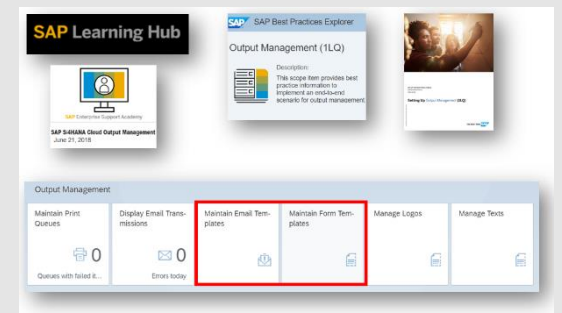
SAP Learning Hub

SAP Enterprise Support Academy

SAP S/4HANA Cloud Output Management
June 21, 2018

SAP Best Practices Explorer

Output Management (1LQ)

Description:
This scope item provides best practice information to implement an end-to-end scenario for output management

Setting Up Output Management (1LQ)

Output Management

Maintain Print Queues

0

Queues with failed it...

Display Email Transmissions

0

Errors today

Maintain Email Templates

Maintain Form Templates

Manage Logos

Manage Texts